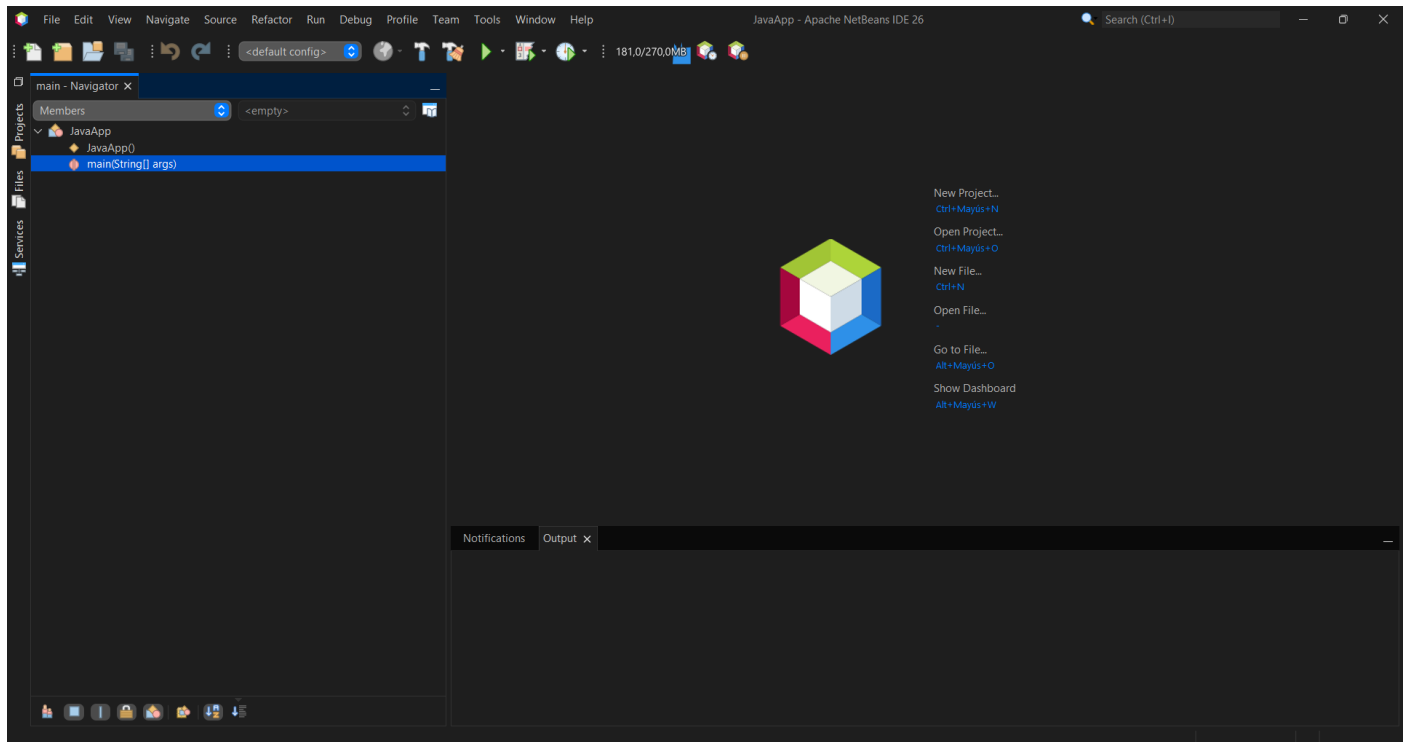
File Edit View Navigate Source Refactor Run Debug Profile Team Tools Window Help

JavaApp - Apache NetBeans IDE 26

Search (Ctrl+I)

<default config>

181,0/270,0MB

Projects

Files

Services

main - Navigator ✕

Members

<empty>

JavaApp

JavaApp()

main(String[] args)

New Project...
Ctrl+Mayús+N

Open Project...
Ctrl+Mayús+O

New File...
Ctrl+N

Open File...
-

Go to File...
Alt+Mayús+O

Show Dashboard
Alt+Mayús+W

Notifications

Output ✕